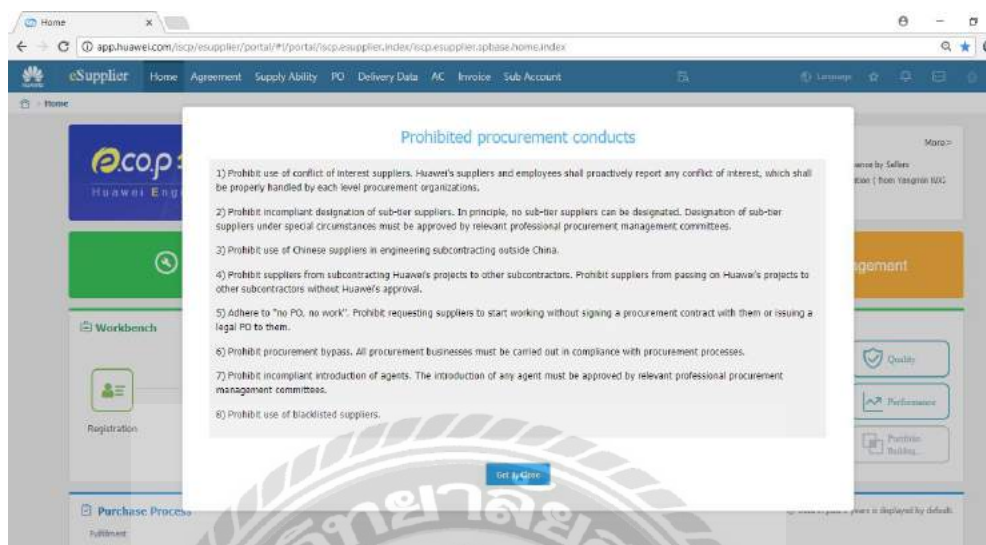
Home ×

app.huawei.com/iscp/esupplier/portal/#!/portal/iscp.esupplier.index/iscp.esupplier.spbase.home.index

eSupplier Home Agreement Supply Ability PO Delivery Data AC Invoice Sub Account

Language

Home

More>

@co.p

Huawei Eng

ance by Sellers

tion ( from Yangmin NXG

agement

Workbench

Registration

Quality

Performance

Portfolio Building

Purchase Process

Fulfilment

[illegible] years is displayed by default.

Prohibited procurement conducts

1) Prohibit use of conflict of interest suppliers. Huawei's suppliers and employees shall proactively report any conflict of interest, which shall be properly handled by each level procurement organizations.

2) Prohibit incompliant designation of sub-tier suppliers. In principle, no sub-tier suppliers can be designated. Designation of sub-tier suppliers under special circumstances must be approved by relevant professional procurement management committees.

3) Prohibit use of Chinese suppliers in engineering subcontracting outside China.

4) Prohibit suppliers from subcontracting Huawei's projects to other subcontractors. Prohibit suppliers from passing on Huawei's projects to other subcontractors without Huawei's approval.

5) Adhere to "no PO, no work". Prohibit requesting suppliers to start working without signing a procurement contract with them or issuing a legal PO to them.

6) Prohibit procurement bypass. All procurement businesses must be carried out in compliance with procurement processes.

7) Prohibit incompliant introduction of agents. The introduction of any agent must be approved by relevant professional procurement management committees.

8) Prohibit use of blacklisted suppliers.

Got it Close